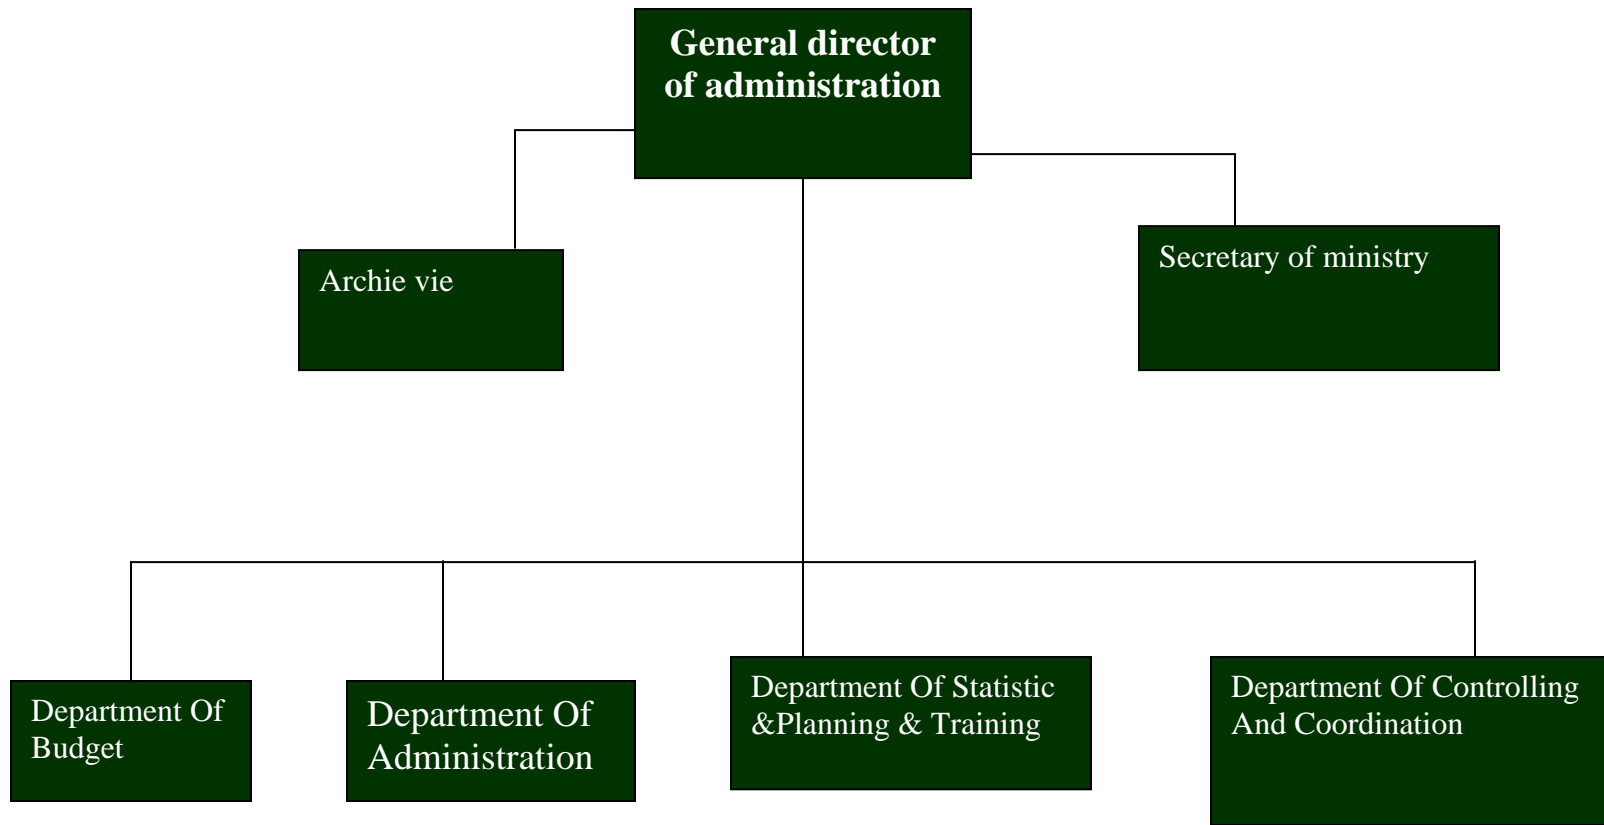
General director of administration

Archie vie

Secretary of ministry

Department Of Budget

Department Of Administration

Department Of Statistic &Planning & Training

Department Of Controlling And Coordination